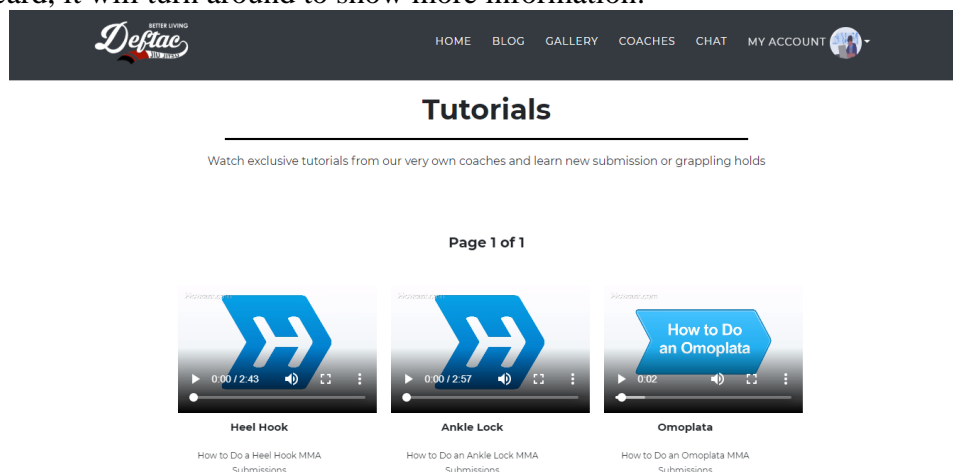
card, it will turn around to show more information.

Deftac BETTER LIVING JIU JITSU

HOME BLOG GALLERY COACHES CHAT MY ACCOUNT

Tutorials

Watch exclusive tutorials from our very own coaches and learn new submission or grappling holds

Page 1 of 1

0:00 / 2:43

Heel Hook

How to Do a Heel Hook MMA Submissions

0:00 / 2:57

Ankle Lock

How to Do an Ankle Lock MMA Submissions

How to Do an Omoplata

0:02

Omoplata

How to Do an Omoplata MMA Submissions